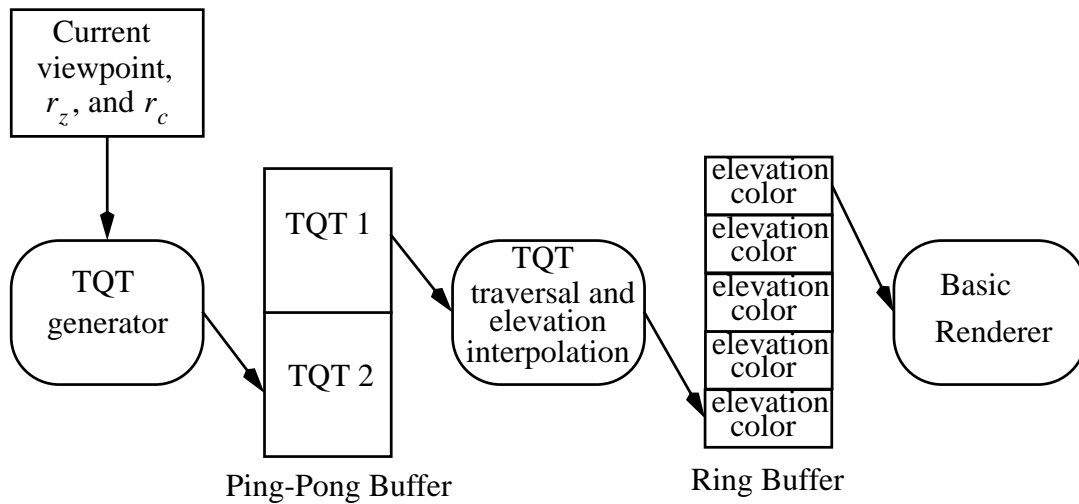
Current viewpoint, $r_z$, and $r_c$

TQT generator

TQT 1

TQT 2

Ping-Pong Buffer

TQT traversal and elevation interpolation

elevation
color

elevation
color

elevation
color

elevation
color

elevation
color

Ring Buffer

Basic Renderer